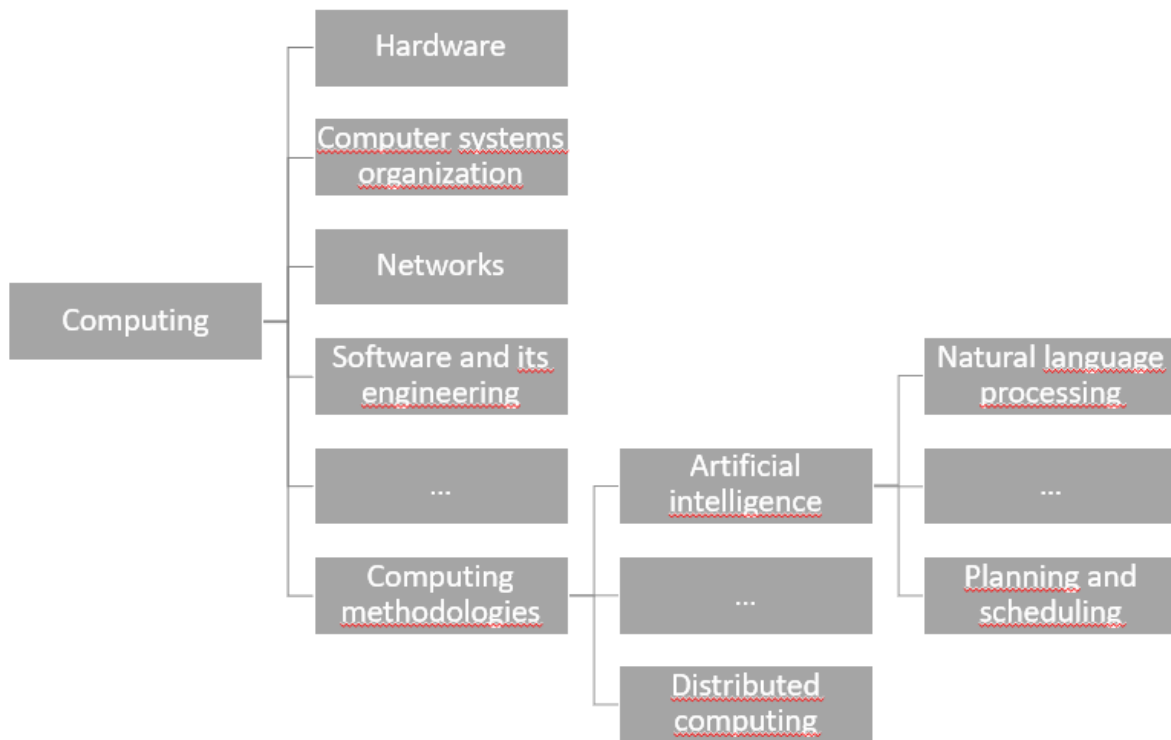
Computing

Hardware

Computer systems organization

Networks

Software and its engineering

...

Computing methodologies

Artificial intelligence

...

Distributed computing

Natural language processing

...

Planning and scheduling